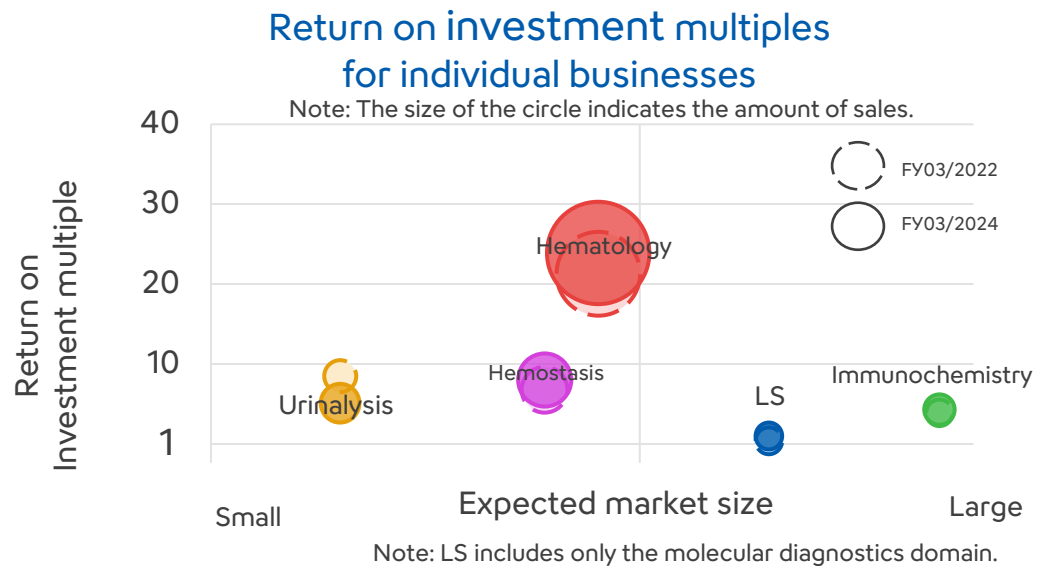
Return on investment multiples for individual businesses

Note: The size of the circle indicates the amount of sales.

FY03/2022
FY03/2024

Return on Investment multiple

40
30
20
10
1

Hematology
Hemostasis
Urinalysis
LS
Immunochemistry

Small
Expected market size
Large

Note: LS includes only the molecular diagnostics domain.